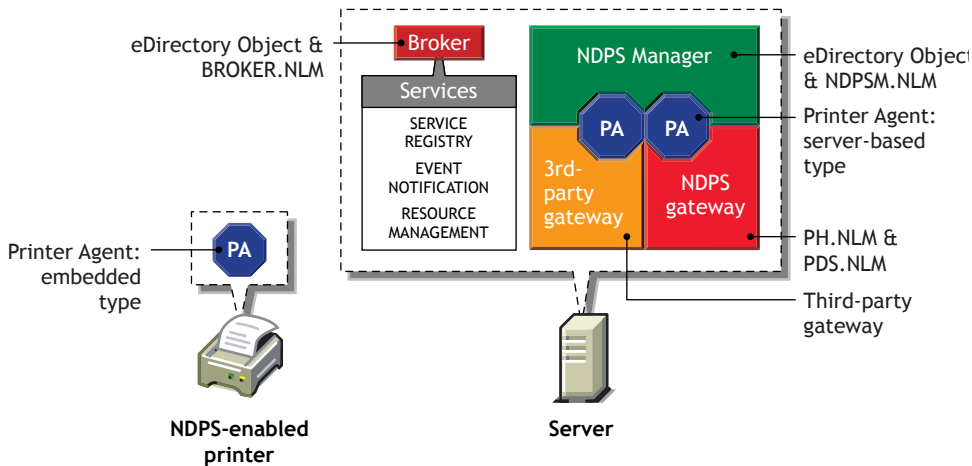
eDirectory Object & BROKER.NLM

Broker

Services

SERVICE REGISTRY

EVENT NOTIFICATION

RESOURCE MANAGEMENT

NDPS Manager

eDirectory Object & NDPSM.NLM

PA

PA

Printer Agent: server-based type

3rd-party gateway

NDPS gateway

PH.NLM & PDS.NLM

Third-party gateway

Printer Agent: embedded type

PA

NDPS-enabled printer

Server